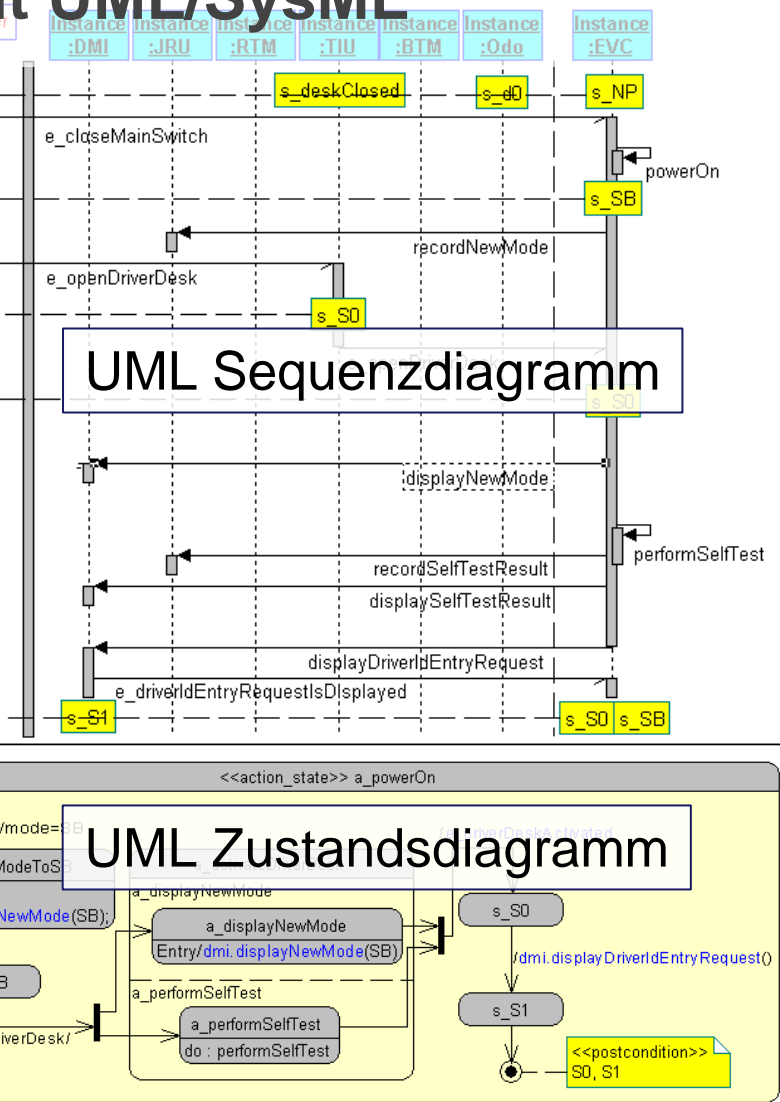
t UML/SysML

Instance :DMI
Instance :JRU
Instance :RTM
Instance :TIU
Instance :BTM
Instance :Odo
Instance :EVC

s_deskClosed
s_d0
s_NP
e_closeMainSwitch
powerOn
s_SB
recordNewMode
e_openDriverDesk
s_S0

UML Sequenzdiagramm

s_S0
displayNewMode
performSelfTest
recordSelfTestResult
displaySelfTestResult
displayDriverIdEntryRequest
e_driverIdEntryRequestIsDisplayed
s_S1
s_S0
s_SB

<<action_state>> a_powerOn
/mode=SB
ModeToSB
NewMode(SB);
B
iverDesk/

UML Zustandsdiagramm

a_displayNewMode
a_displayNewMode
Entry/dmi.displayNewMode(SB)
a_performSelfTest
a_performSelfTest
do : performSelfTest
s_S0
/dmi.displayDriverIdEntryRequest()
s_S1
<<postcondition>>
S0, S1